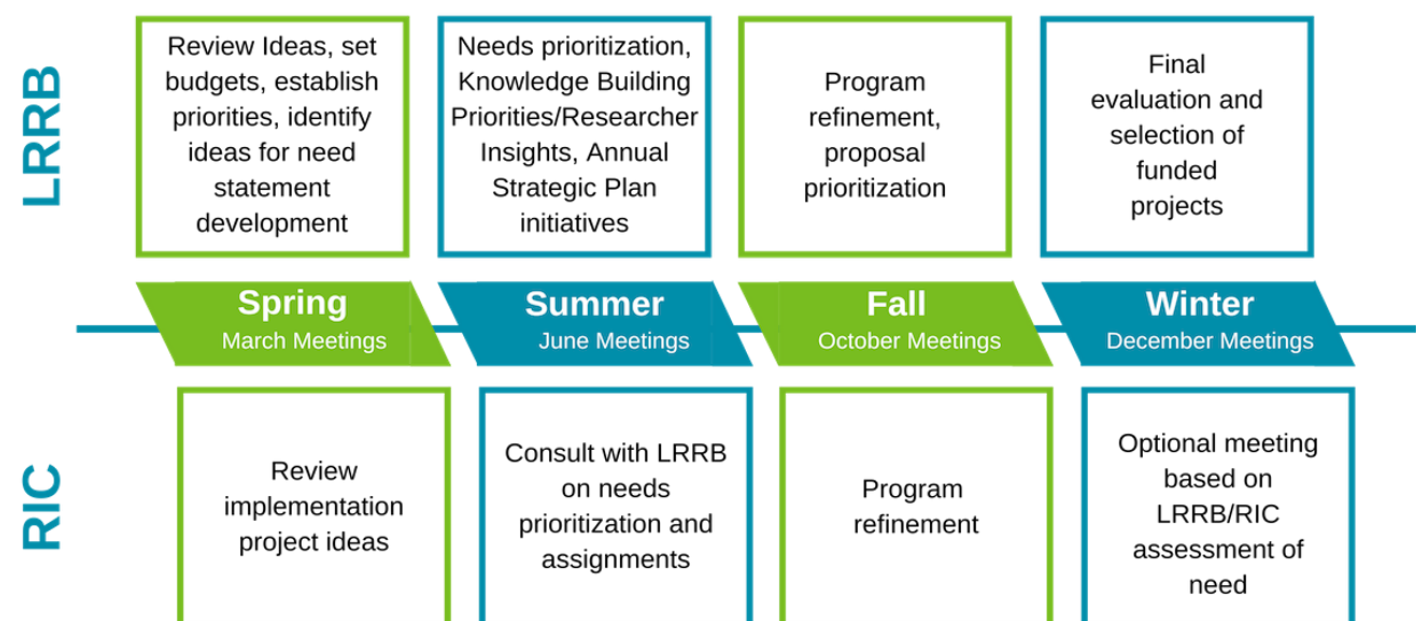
LRRB

Review Ideas, set budgets, establish priorities, identify ideas for need statement development

Needs prioritization, Knowledge Building Priorities/Researcher Insights, Annual Strategic Plan initiatives

Program refinement, proposal prioritization

Final evaluation and selection of funded projects

Spring
March Meetings

Summer
June Meetings

Fall
October Meetings

Winter
December Meetings

RIC

Review implementation project ideas

Consult with LRRB on needs prioritization and assignments

Program refinement

Optional meeting based on LRRB/RIC assessment of need